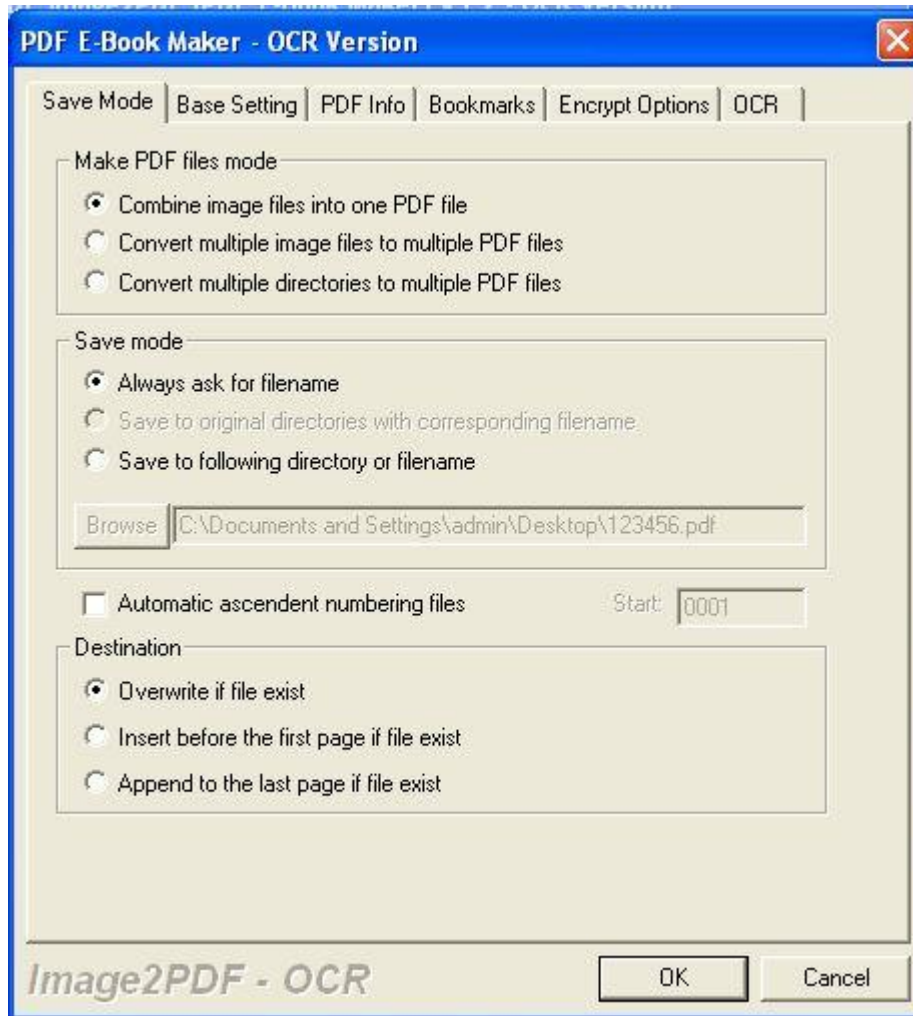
PDF E-Book Maker - OCR Version

Save Mode | Base Setting | PDF Info | Bookmarks | Encrypt Options | OCR

Make PDF files mode
Combine image files into one PDF file
Convert multiple image files to multiple PDF files
Convert multiple directories to multiple PDF files

Save mode
Always ask for filename
Save to original directories with corresponding filename
Save to following directory or filename

Browse C:\Documents and Settings\admin\Desktop\123456.pdf

Automatic ascendent numbering files Start: 0001

Destination
Overwrite if file exist
Insert before the first page if file exist
Append to the last page if file exist

Image2PDF - OCR

OK Cancel